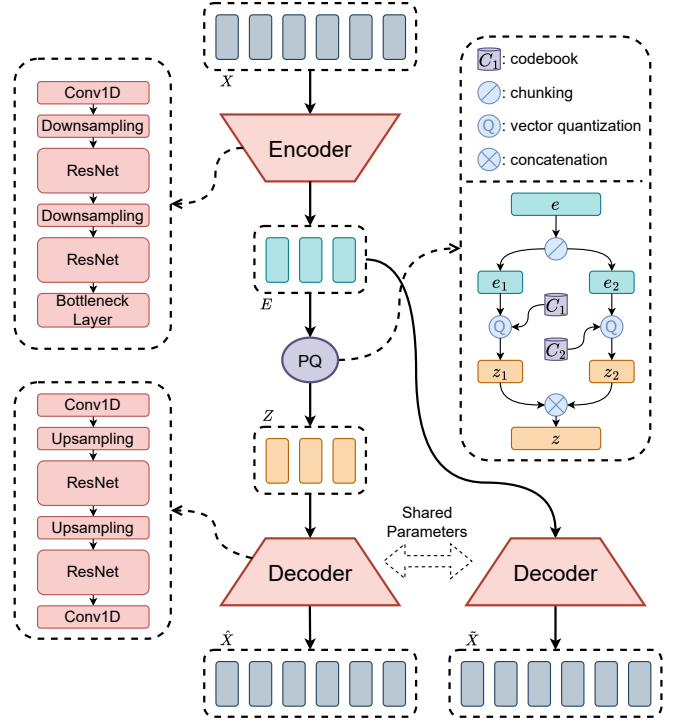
$X$

Conv1D
Downsampling
ResNet
Downsampling
ResNet
Bottleneck Layer

Encoder

$C_1$: codebook
chunking
Q: vector quantization
concatenation

$e$
$e_1$
$e_2$
$C_1$
$C_2$
Q
Q
$z_1$
$z_2$
$z$

$E$

PQ

$Z$

Conv1D
Upsampling
ResNet
Upsampling
ResNet
Conv1D

Shared Parameters

Decoder

Decoder

$\hat{X}$

$\tilde{X}$